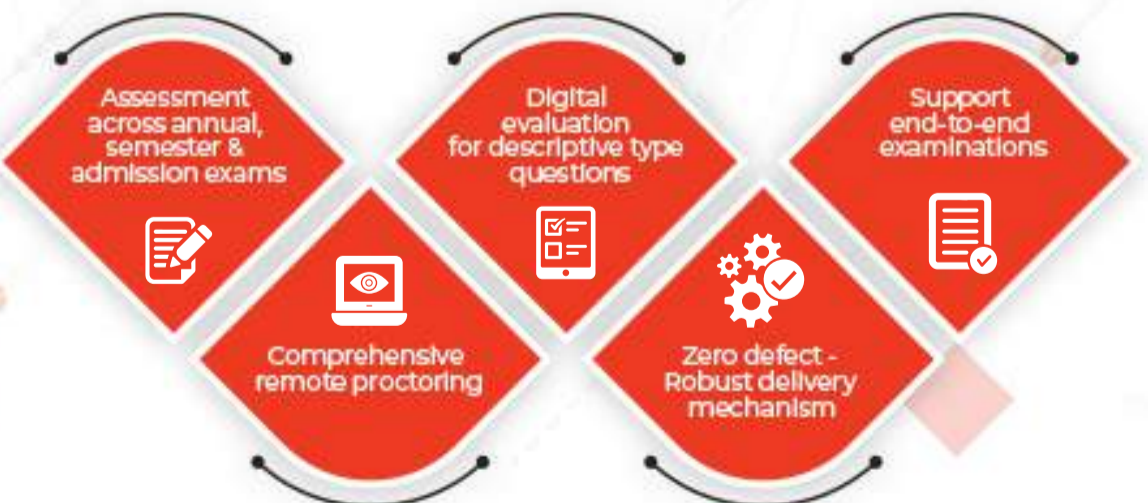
Assessment across annual, semester & admission exams

Comprehensive remote proctoring

Digital evaluation for descriptive type questions

Zero defect - Robust delivery mechanism

Support end-to-end examinations